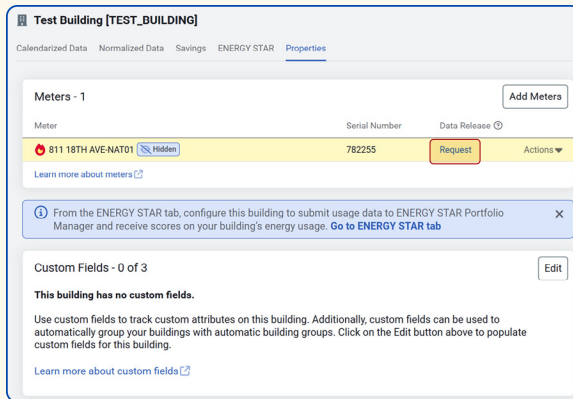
Test Building [TEST_BUILDING]

Calendarized Data Normalized Data Savings ENERGY STAR Properties

Meters - 1

Add Meters

| Meter | Serial Number | Data Release |  |
|---|---|---|---|
| 811 18TH AVE-NAT01 Hidden | 782255 | Request | Actions |

Learn more about meters

From the ENERGY STAR tab, configure this building to submit usage data to ENERGY STAR Portfolio Manager and receive scores on your building's energy usage. Go to ENERGY STAR tab

Custom Fields - 0 of 3

Edit

This building has no custom fields.

Use custom fields to track custom attributes on this building. Additionally, custom fields can be used to automatically group your buildings with automatic building groups. Click on the Edit button above to populate custom fields for this building.

Learn more about custom fields